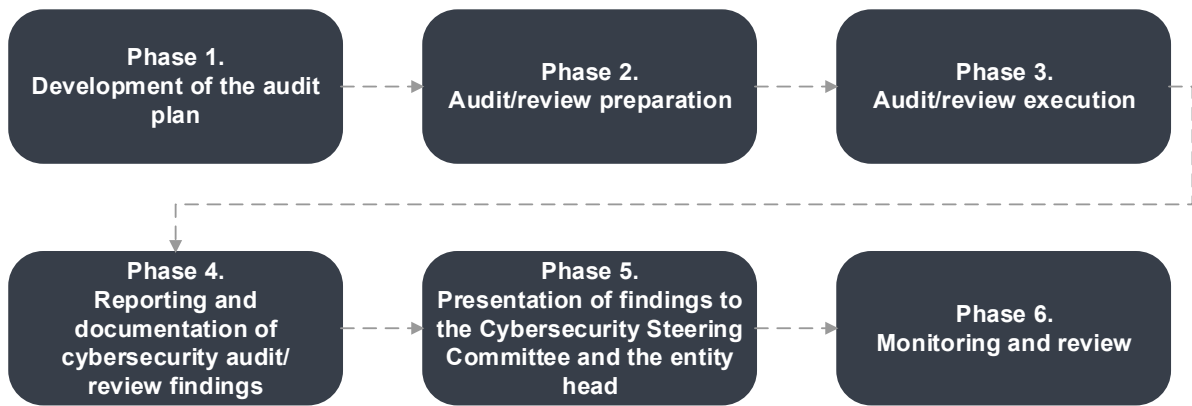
Phase 1.
Development of the audit plan

Phase 2.
Audit/review preparation

Phase 3.
Audit/review execution

Phase 4.
Reporting and documentation of cybersecurity audit/ review findings

Phase 5.
Presentation of findings to the Cybersecurity Steering Committee and the entity head

Phase 6.
Monitoring and review